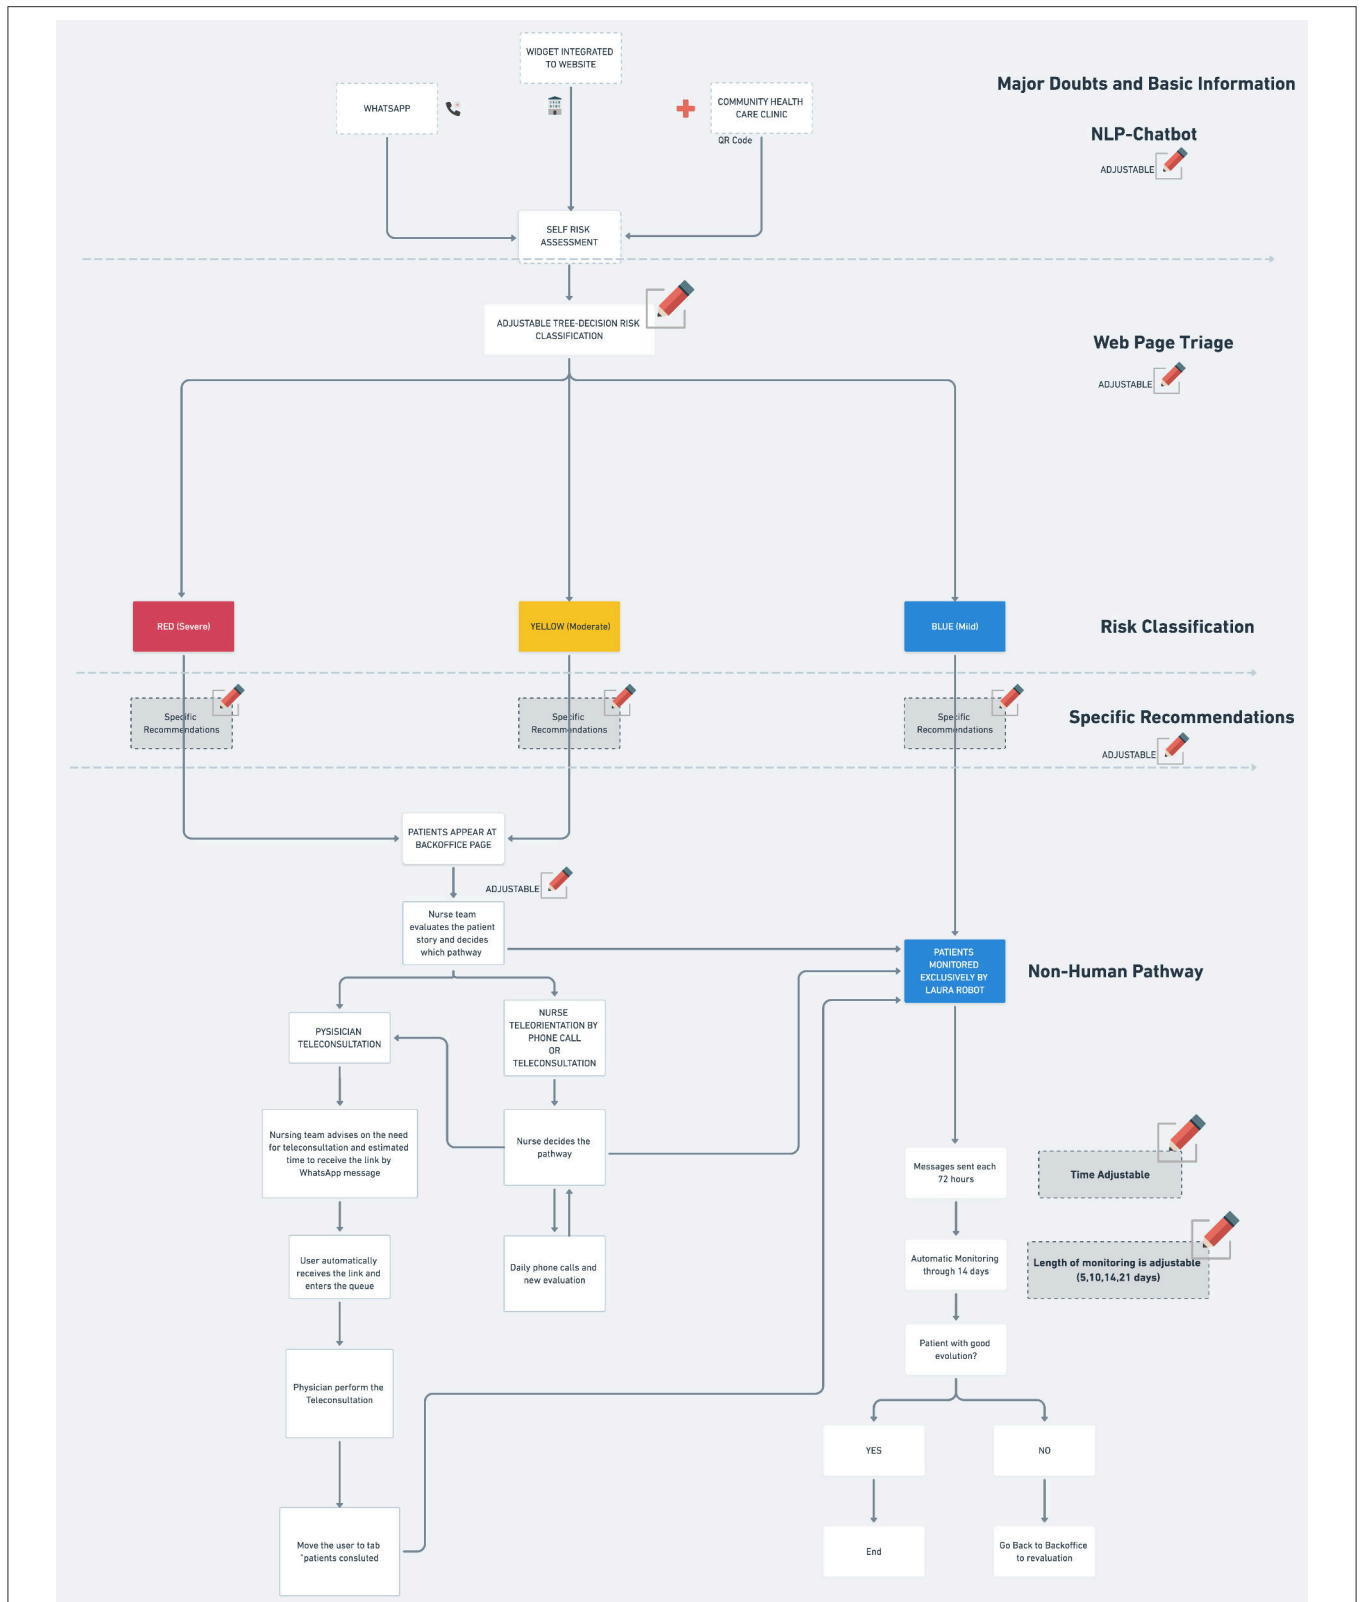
WIDGET INTEGRATED TO WEBSITE

WHATSAPP

COMMUNITY HEALTH CARE CLINIC

QR Code

Major Doubts and Basic Information

NLP-Chatbot

ADJUSTABLE

SELF RISK ASSESSMENT

ADJUSTABLE TREE-DECISION RISK CLASSIFICATION

Web Page Triage

ADJUSTABLE

RED (Severe)

YELLOW (Moderate)

BLUE (Mild)

Risk Classification

Specific Recommendations

Specific Recommendations

Specific Recommendations

Specific Recommendations

ADJUSTABLE

PATIENTS APPEAR AT BACKOFFICE PAGE

ADJUSTABLE

Nurse team evaluates the patient story and decides which pathway

PATIENTS MONITORED EXCLUSIVELY BY LAURA ROBOT

Non-Human Pathway

PYSISICIAN TELECONSULTATION

NURSE TELEORIENTATION BY PHONE CALL OR TELECONSULTATION

Nursing team advises on the need for teleconsultation and estimated time to receive the link by WhatsApp message

Nurse decides the pathway

Messages sent each 72 hours

Time Adjustable

User automatically receives the link and enters the queue

Daily phone calls and new evaluation

Automatic Monitoring through 14 days

Length of monitoring is adjustable (5,10,14,21 days)

Patient with good evolution?

Physician perform the Teleconsultation

YES

NO

Move the user to tab "patients consluted

End

Go Back to Backoffice to revaluation